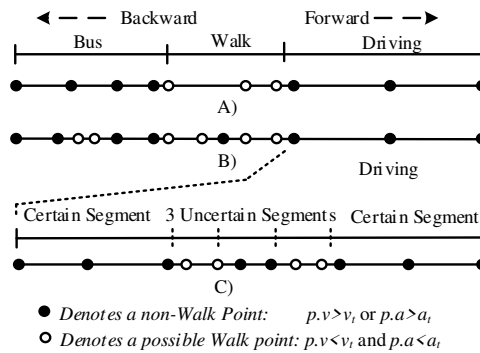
Backward

Forward

Bus

Walk

Driving

A)

B)

Driving

Certain Segment

3 Uncertain Segments

Certain Segment

C)

Denotes a non-Walk Point: $p.v > v_t$ or $p.a > a_t$

Denotes a possible Walk point: $p.v < v_t$ and $p.a < a_t$